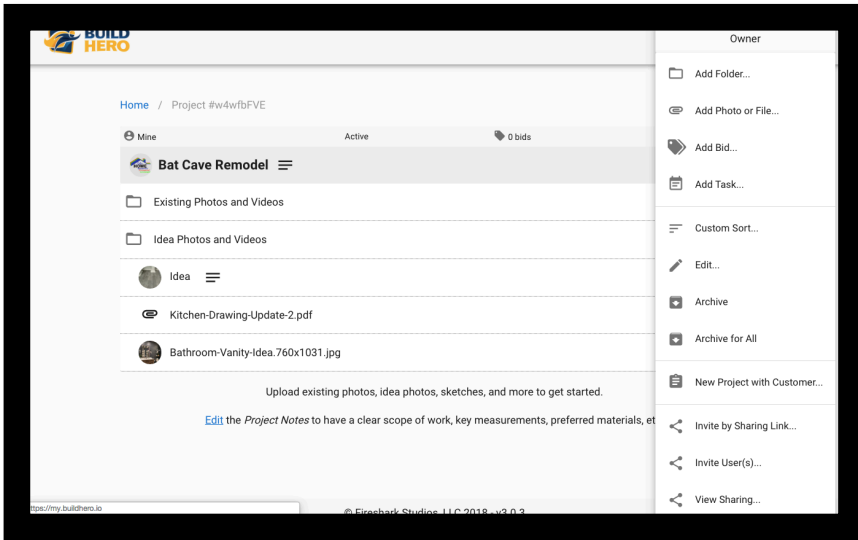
BUILD HERO

Home / Project #w4wfbFVE

Mine

Active

0 bids

Bat Cave Remodel

Existing Photos and Videos

Idea Photos and Videos

Idea

Kitchen-Drawing-Update-2.pdf

Bathroom-Vanity-Idea.760x1031.jpg

Upload existing photos, idea photos, sketches, and more to get started.

Edit the *Project Notes* to have a clear scope of work, key measurements, preferred materials, et

ttps://my.buildhero.io

© Fireshark Studios, LLC 2018 - v3.0.3

Owner

Add Folder...

Add Photo or File...

Add Bid...

Add Task...

Custom Sort...

Edit...

Archive

Archive for All

New Project with Customer...

Invite by Sharing Link...

Invite User(s)...

View Sharing...